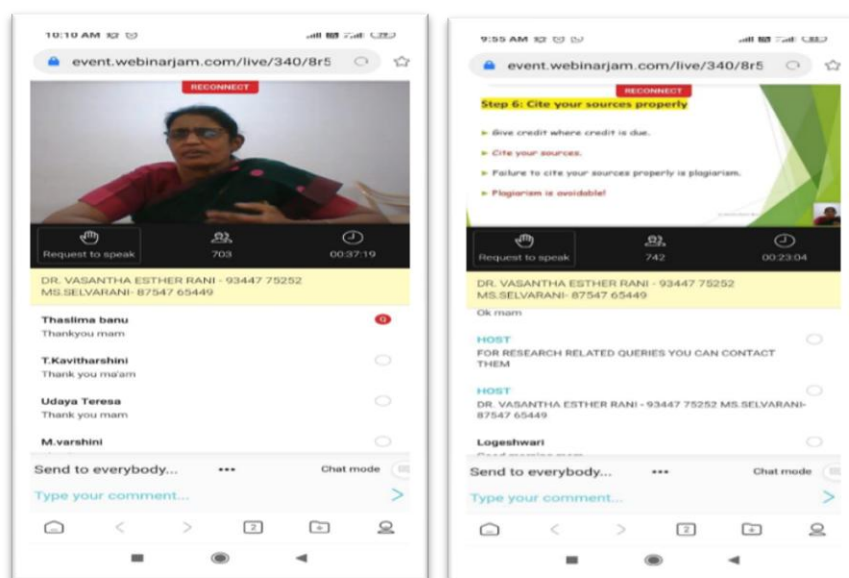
10:10 AM

event.webinarjam.com/live/340/8r5

RECONNECT

Request to speak

703

00:37:19

DR. VASANTHA ESTHER RANI - 93447 75252 MS.SELVARANI- 87547 65449

Thaslima banu
Thankyou mam

T.Kavitharshini
Thank you ma'am

Udaya Teresa
Thank you mam

M.varshini

Send to everybody...

•••

Chat mode

Type your comment...

2

9:55 AM

event.webinarjam.com/live/340/8r5

RECONNECT

Step 6: Cite your sources properly

Give credit where credit is due.

Cite your sources.

Failure to cite your sources properly is plagiarism.

Plagiarism is avoidable!

Request to speak

742

00:23:04

DR. VASANTHA ESTHER RANI - 93447 75252 MS.SELVARANI- 87547 65449

Ok mam

HOST
FOR RESEARCH RELATED QUERIES YOU CAN CONTACT THEM

HOST
DR. VASANTHA ESTHER RANI - 93447 75252 MS.SELVARANI- 87547 65449

Logeshwari

Send to everybody...

•••

Chat mode

Type your comment...

2